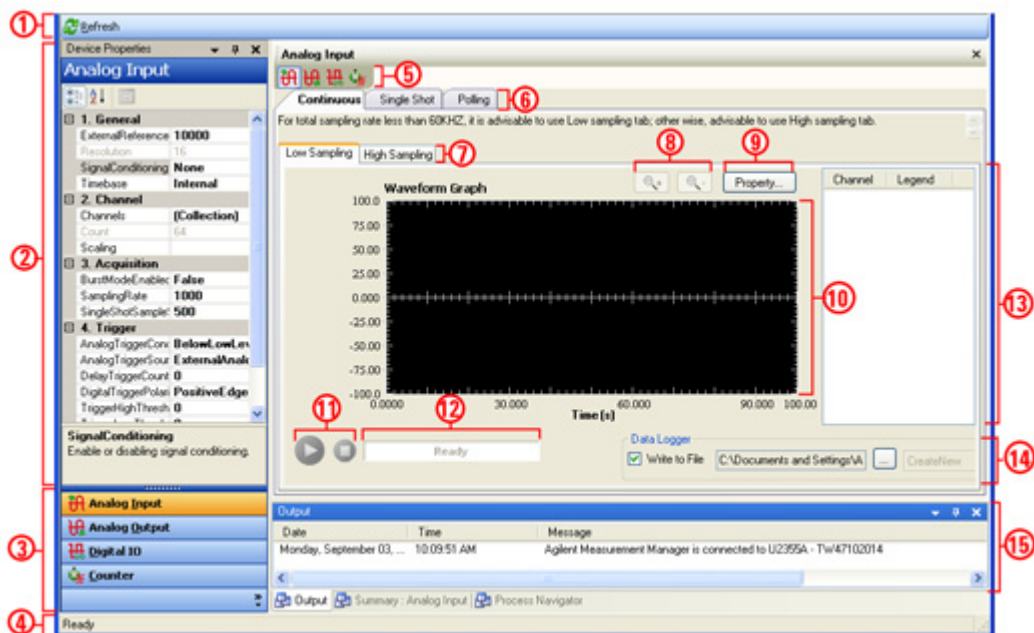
① Refresh

② Device Properties

Analog Input

1. General
| | |
|---|---|
| ExternalReference | 10000 |
| Resolution | 16 |
| SignalConditioning | None |
| Timebase | Internal |

2. Channel
| | |
|---|---|
| Channels | (Collection) |
| Count | 64 |
| Scaling | |

3. Acquisition
| | |
|---|---|
| BurstModeEnablec | False |
| SamplingRate | 1000 |
| SingleShotSample | 500 |

4. Trigger
| | |
|---|---|
| AnalogTriggerConc | BelowLowLev |
| AnalogTriggerSour | ExternalAnal |
| DelayTriggerCount | 0 |
| DigitalTriggerPolari | PositiveEdge |
| TriggerHighThresh | 0 |

SignalConditioning
Enable or disabling signal conditioning.

③ Analog Input
Analog Output
Digital IO
Counter

④ Ready

Analog Input ⑤

Continuous | Single Shot | Polling ⑥

For total sampling rate less than 60KHZ, it is advisable to use Low sampling tab; other wise, advisable to use High sampling tab.

Low Sampling | High Sampling ⑦

⑧ ⑨ Property...

Waveform Graph

100.0
75.00
50.00
25.00
0.000
-25.00
-50.00
-75.00
-100.0

0.0000 30.000 60.000 90.000 100.00
Time [s]

⑩

Channel | Legend

⑬

⑪ ⑫ Ready

Data Logger
Write to File C:\Documents and Settings\A ... CreateNew

⑭

Output

| Date | Time | Message |
|---|---|---|
| Monday, September 03, ... | 10:09:51 AM | Agilent Measurement Manager is connected to U2355A - TW47102014 |

⑮

Output | Summary : Analog Input | Process Navigator